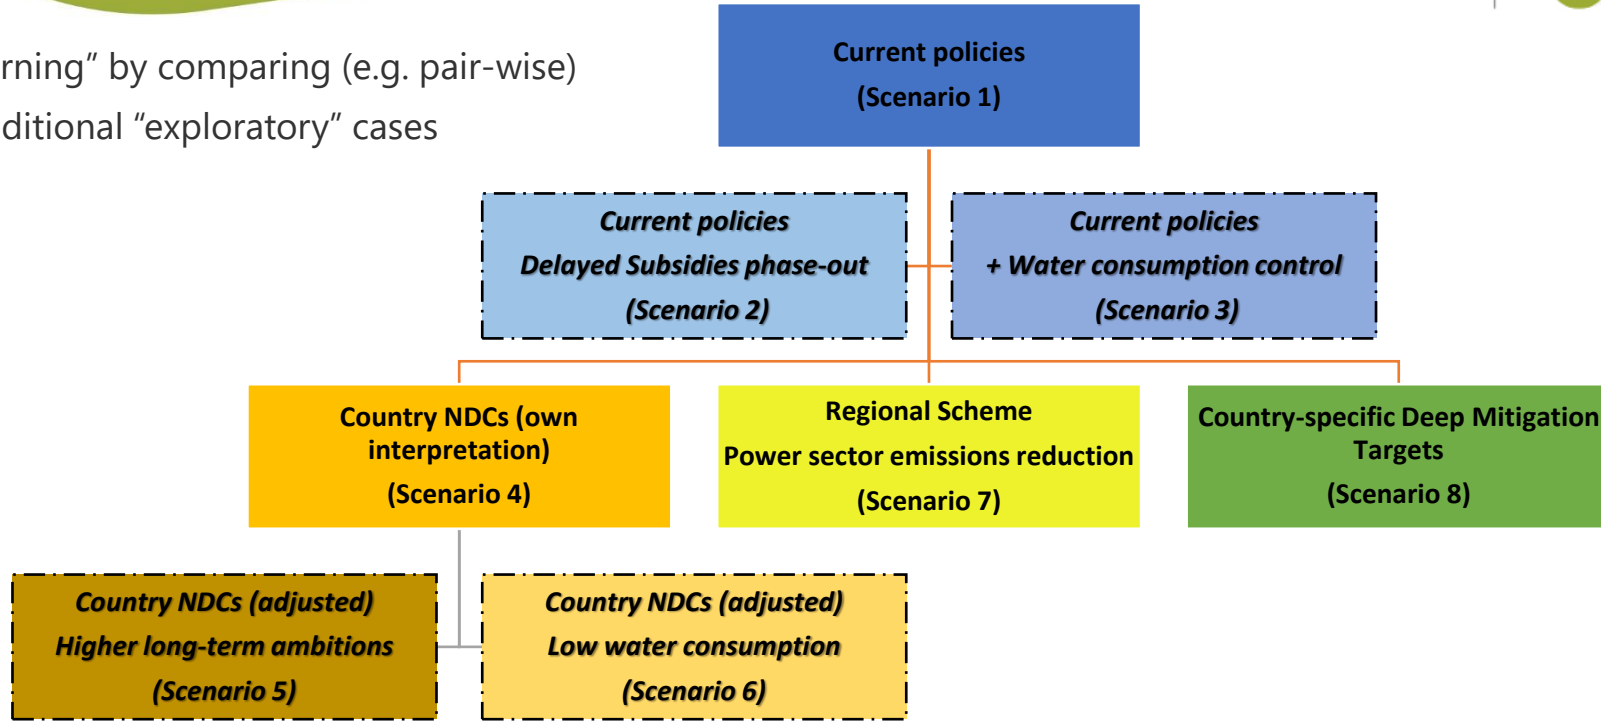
rning” by comparing (e.g. pair-wise)
ditional “exploratory” cases

Current policies
(Scenario 1)

Current policies
Delayed Subsidies phase-out
(Scenario 2)

Current policies
+ Water consumption control
(Scenario 3)

Country NDCs (own interpretation)
(Scenario 4)

Regional Scheme
Power sector emissions reduction
(Scenario 7)

Country-specific Deep Mitigation Targets
(Scenario 8)

Country NDCs (adjusted)
Higher long-term ambitions
(Scenario 5)

Country NDCs (adjusted)
Low water consumption
(Scenario 6)